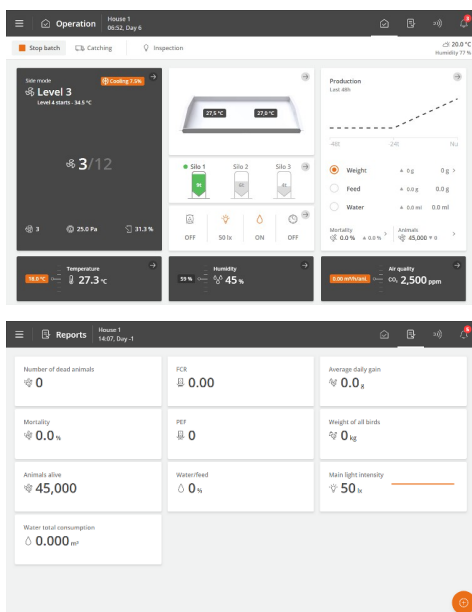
Operation House 1 06:52, Day 6

Stop batch Catching Inspection

20.0 °C Humidity 77 %

Side mode Cooling 7.0k
Level 3
Level 4 starts - 34.5 °C

3/12

3 25.0 Pa 31.3 %

27.5 °C 27.5 °C

Silo 1 Silo 2 Silo 3

OFF 50 lx ON OFF

Production
Last 48h

-48h -24h Now

Weight + 0 g 0 g
Feed + 0.0 g 0.0 g
Water + 0.0 ml 0.0 ml

Mortality 0.0 % + 0.0 %
Animals 45,000 + 0

18.0 °C Temperature 27.3 °C

55 % Humidity 45 %

0.00 m³/h/anl. Air quality CO₂ 2,500 ppm

Reports House 1 14:07, Day -1

Number of dead animals
0

FCR
0.00

Average daily gain
0.0 g

Mortality
0.0 %

PEF
0

Weight of all birds
0 kg

Animals alive
45,000

Water/feed
0 %

Main light intensity
50 lx

Water total consumption
0.000 m³